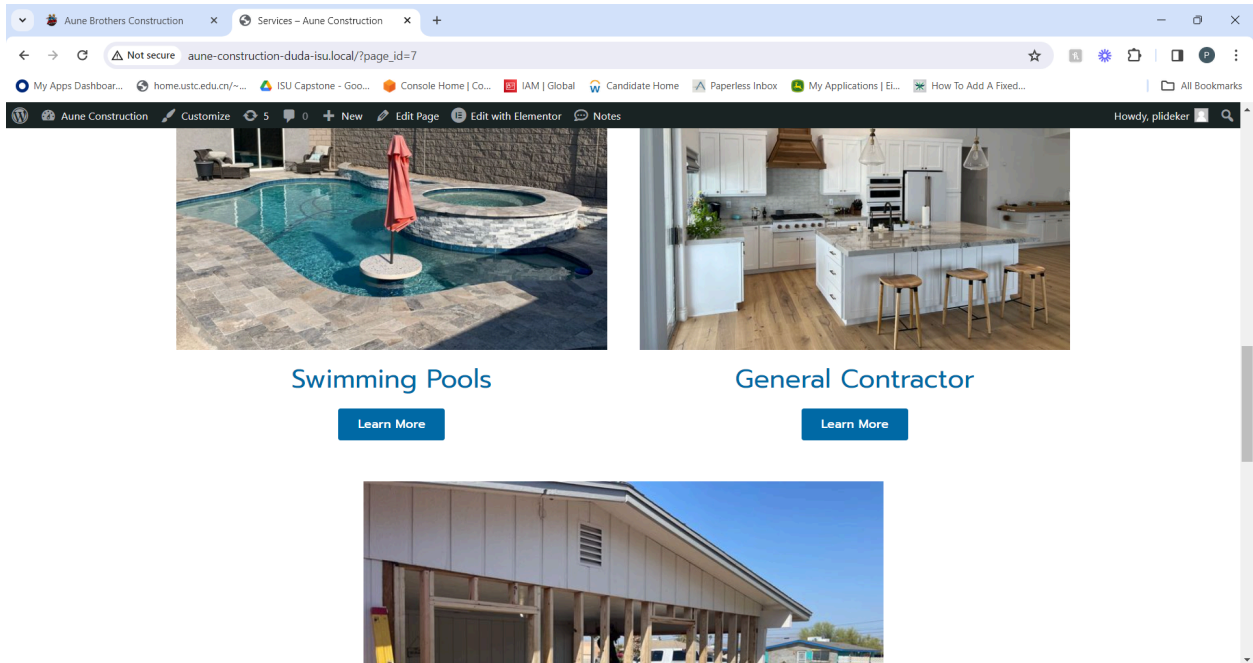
Aune Brothers Construction
Services – Aune Construction
Not secure aune-construction-duda-isu.local/?page_id=7
My Apps Dashboar... home.ustc.edu.cn/~... ISU Capstone - Goo... Console Home | Co... IAM | Global Candidate Home Paperless Inbox My Applications | Ei... How To Add A Fixed... All Bookmarks
Aune Construction Customize 5 0 New Edit Page Edit with Elementor Notes Howdy, plideker

Swimming Pools
Learn More

General Contractor
Learn More